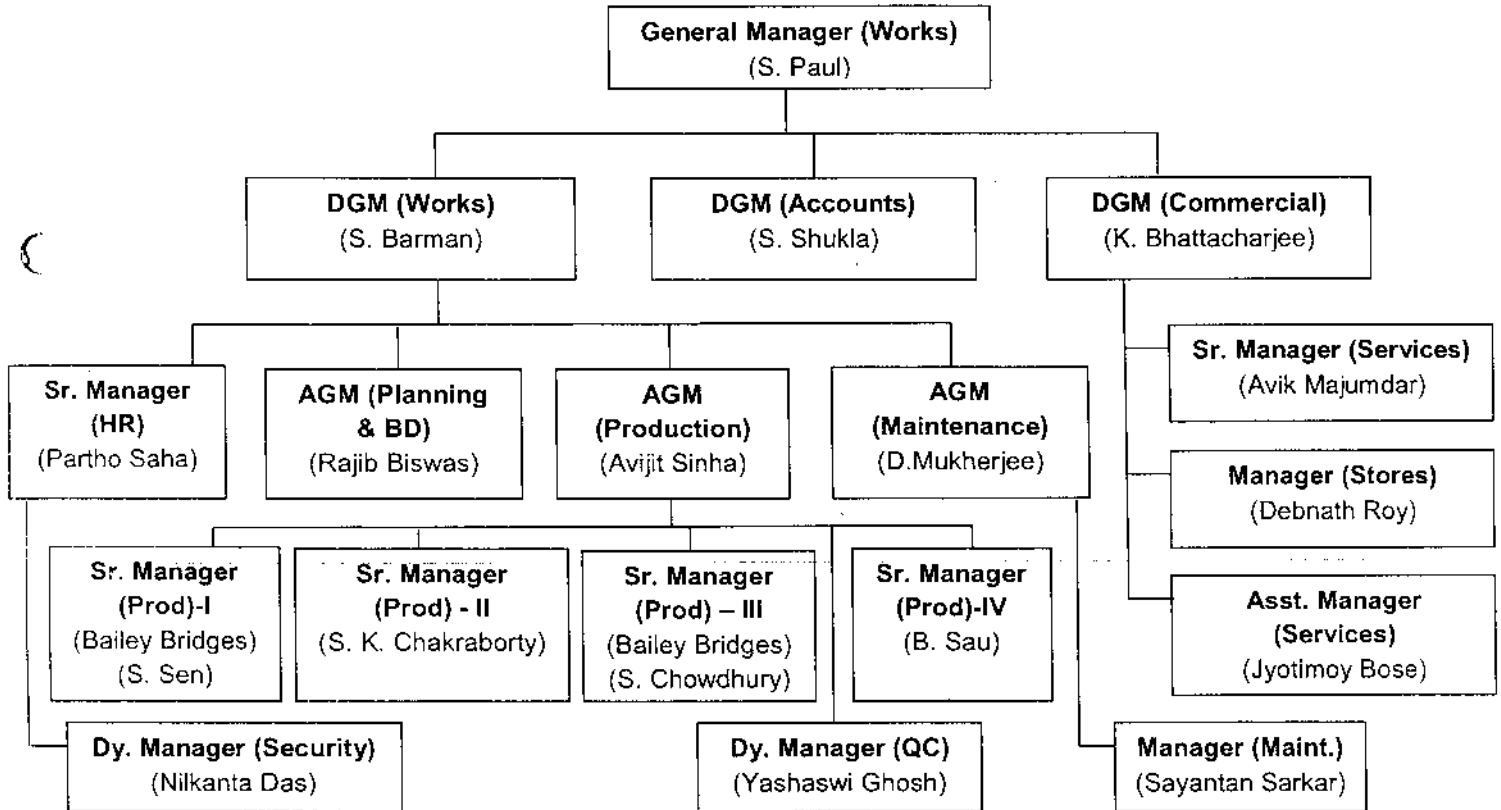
General Manager (Works)
(S. Paul)

DGM (Works)
(S. Barman)

DGM (Accounts)
(S. Shukla)

DGM (Commercial)
(K. Bhattacharjee)

Sr. Manager (Services)
(Avik Majumdar)

Sr. Manager
(HR)
(Partho Saha)

AGM (Planning & BD)
(Rajib Biswas)

AGM
(Production)
(Avijit Sinha)

AGM
(Maintenance)
(D.Mukherjee)

Manager (Stores)
(Debnath Roy)

Sr. Manager
(Prod)-I
(Bailey Bridges)
(S. Sen)

Sr. Manager
(Prod) - II
(S. K. Chakraborty)

Sr. Manager
(Prod) – III
(Bailey Bridges)
(S. Chowdhury)

Sr. Manager
(Prod)-IV
(B. Sau)

Asst. Manager
(Services)
(Jyotimoy Bose)

Dy. Manager (Security)
(Nilkanta Das)

Dy. Manager (QC)
(Yashaswi Ghosh)

Manager (Maint.)
(Sayantan Sarkar)